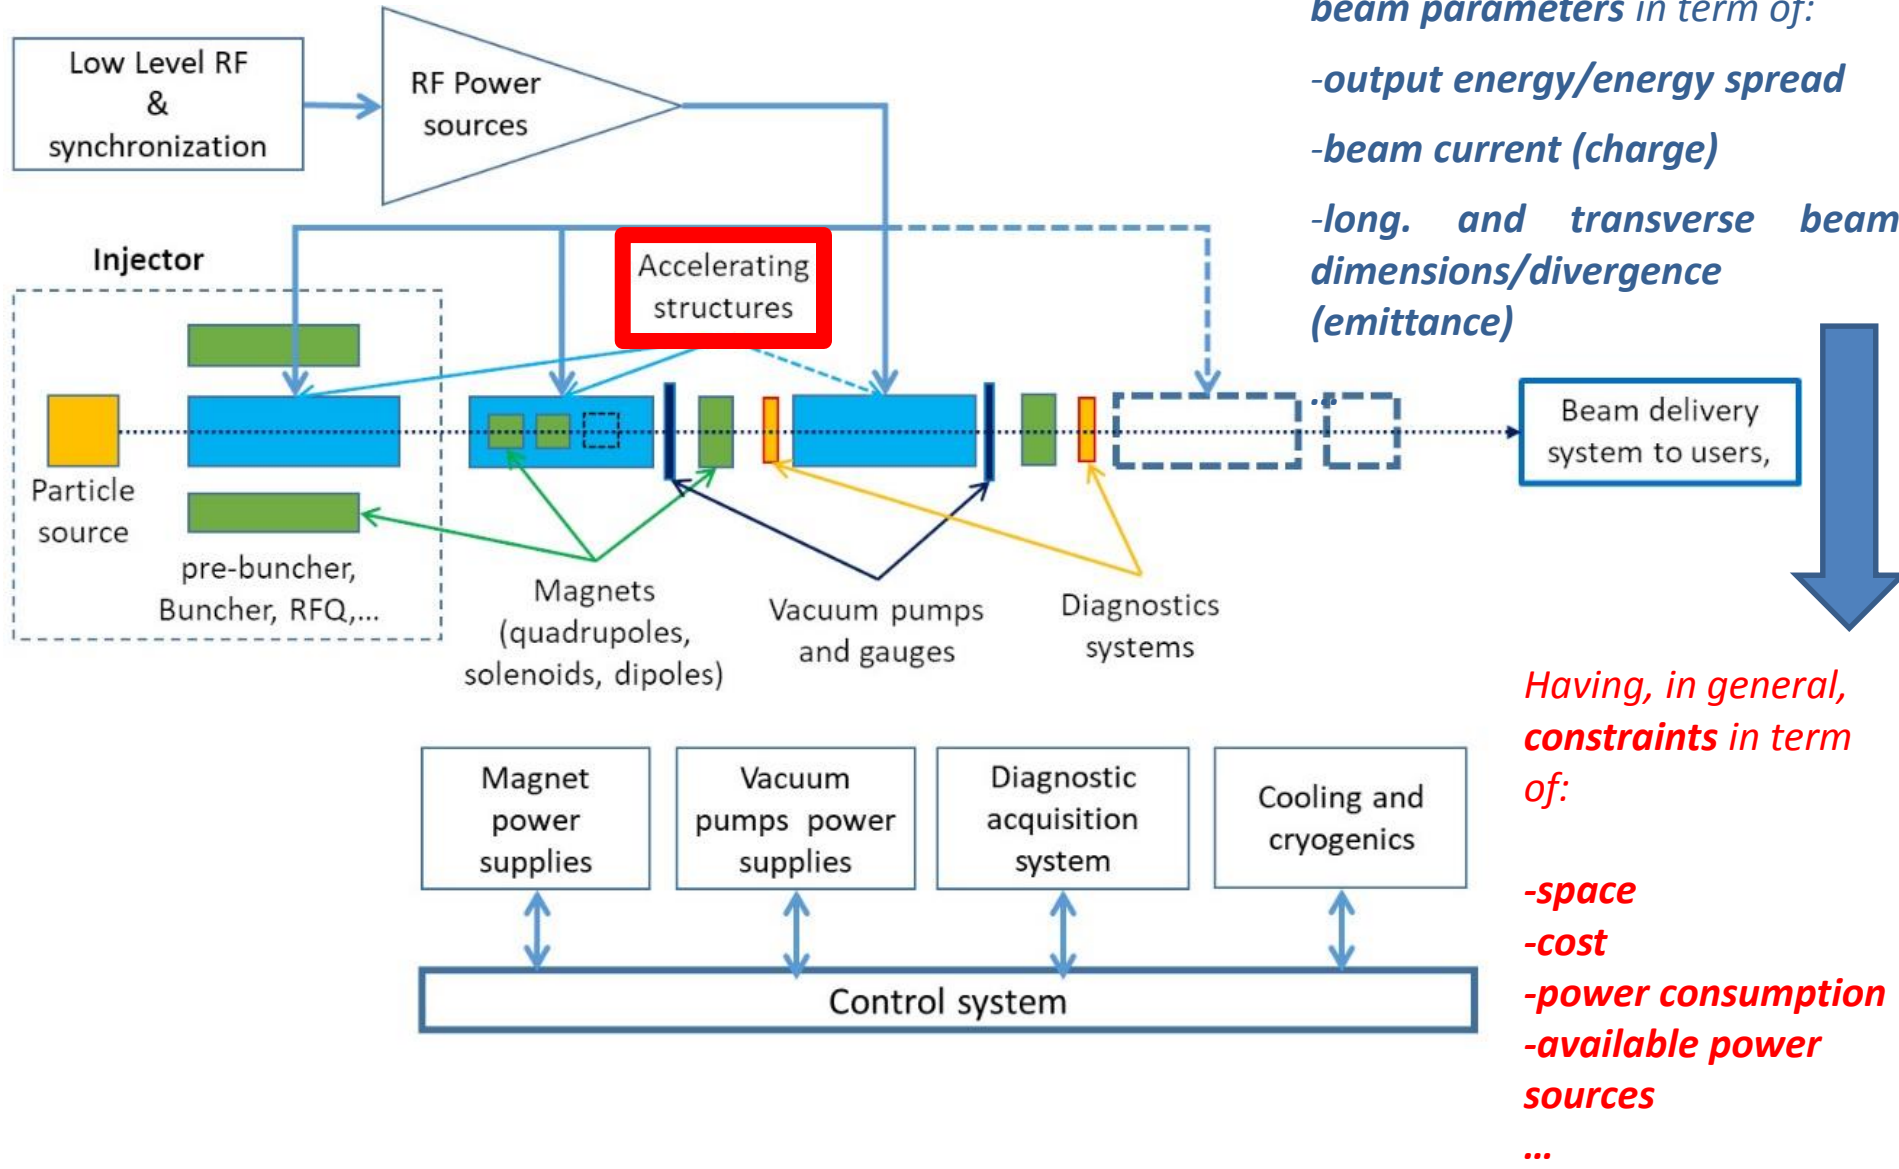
beam parameters in term of:

-output energy/energy spread

-beam current (charge)

-long. and transverse beam dimensions/divergence (emittance)

Low Level RF & synchronization

RF Power sources

Injector

Accelerating structures

Particle source

pre-buncher, Buncher, RFQ,...

Magnets (quadrupoles, solenoids, dipoles)

Vacuum pumps and gauges

Diagnostics systems

Beam delivery system to users,

Having, in general, constraints in term of:

-space
-cost
-power consumption
-available power sources
...

Magnet power supplies

Vacuum pumps power supplies

Diagnostic acquisition system

Cooling and cryogenics

Control system